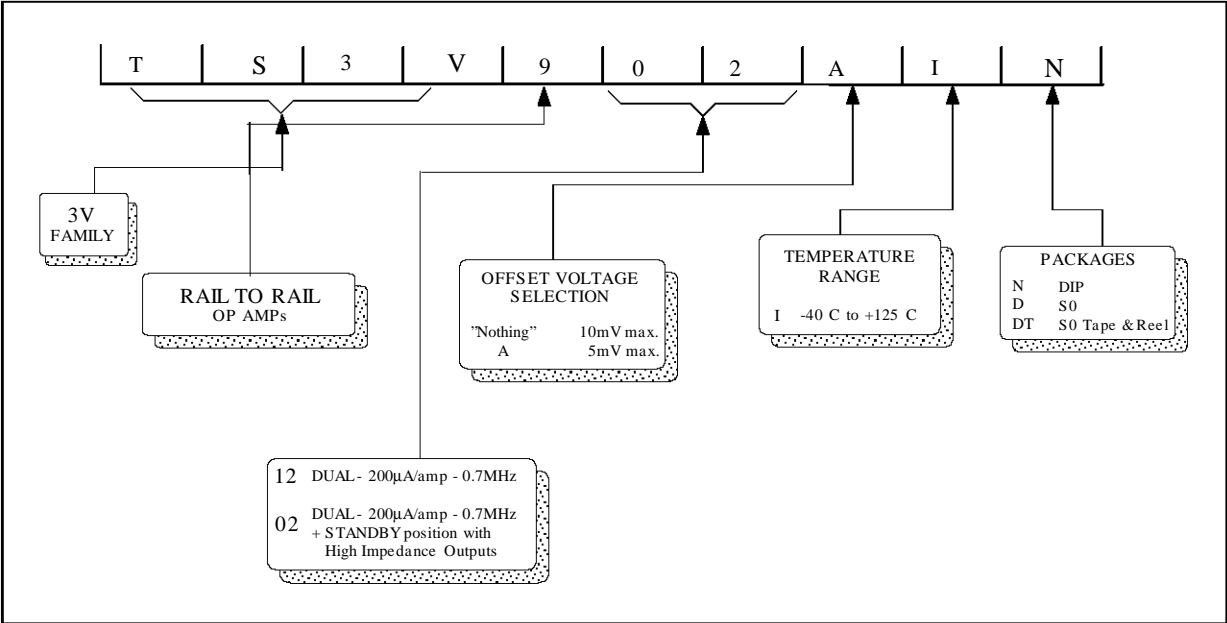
| T | S | 3 | V | 9 | 0 | 2 | A | I | N |
|---|---|---|---|---|---|---|---|---|---|

3V FAMILY

RAIL TO RAIL OP AMPs

OFFSET VOLTAGE SELECTION

"Nothing" 10mV max.
A 5mV max.

TEMPERATURE RANGE

I -40 C to +125 C

PACKAGES

N DIP
D S0
DT S0 Tape & Reel

12 DUAL - 200µA/amp - 0.7MHz

02 DUAL - 200µA/amp - 0.7MHz + STANDBY position with High Impedance Outputs